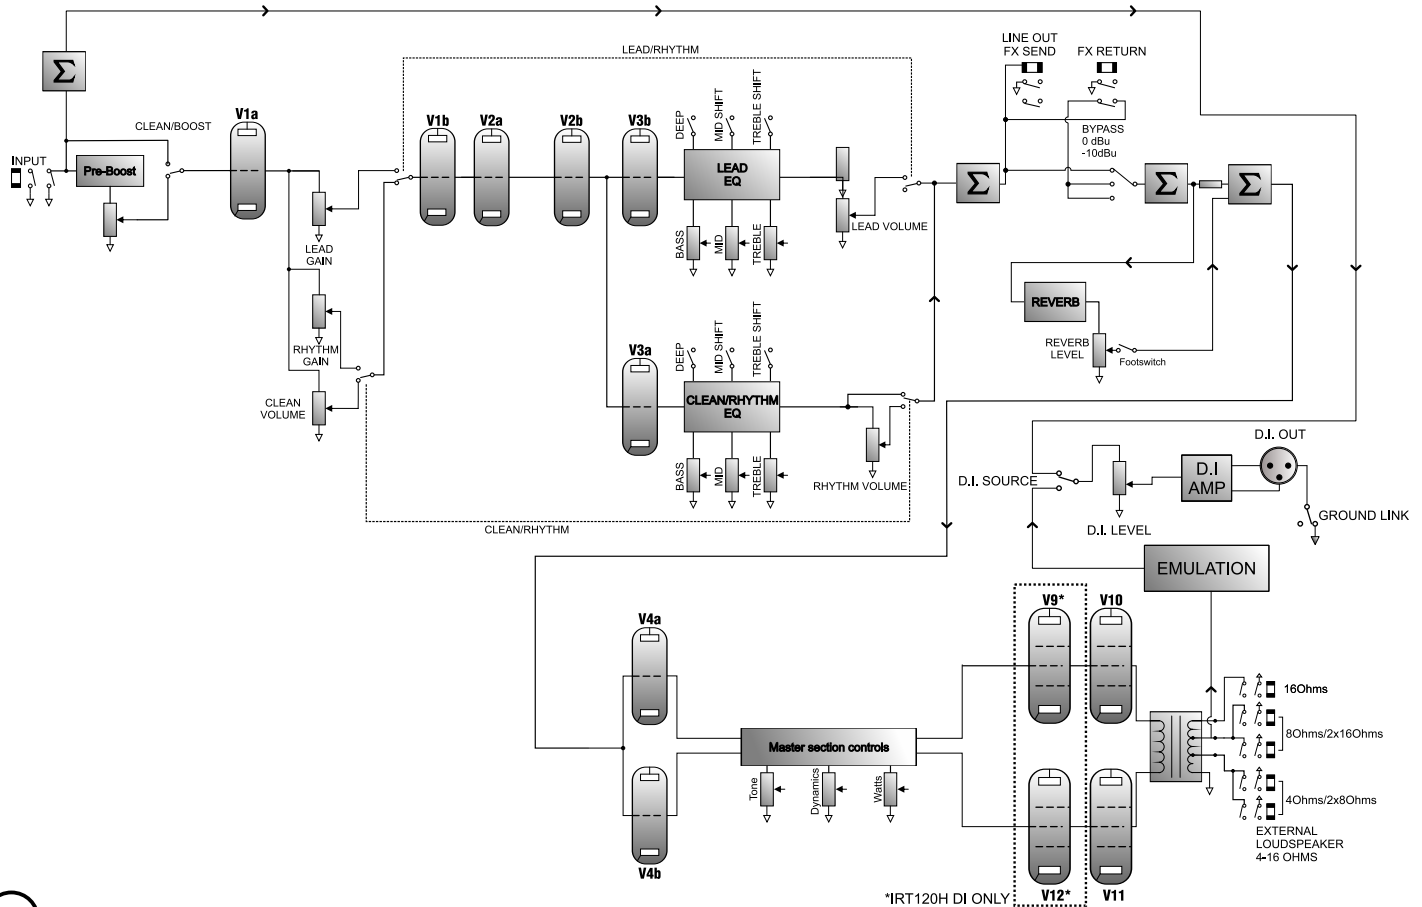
LEAD/RHYTHM

LINE OUT
FX SEND

FX RETURN

INPUT

Pre-Boost

CLEAN/BOOST

V1a

LEAD
GAIN

RHYTHM
GAIN

CLEAN
VOLUME

V1b

V2a

V2b

V3b

DEEP

MID SHIFT

TREBLE SHIFT

LEAD
EQ

BASS

MID

TREBLE

LEAD VOLUME

BYPASS
0 dBu
-10dBu

REVERB

REVERB
LEVEL

Footswitch

V3a

DEEP

MID SHIFT

TREBLE SHIFT

CLEAN/RHYTHM
EQ

BASS

MID

TREBLE

RHYTHM VOLUME

CLEAN/RHYTHM

D.I. OUT

D.I. SOURCE

D.I
AMP

D.I. LEVEL

GROUND LINK

EMULATION

V4a

V4b

Master section controls

Tone

Dynamics

Watts

V9*

V10

V12*

V11

16Ohms

8Ohms/2x16Ohms

4Ohms/2x8Ohms

EXTERNAL
LOUDSPEAKER
4-16 OHMS

*IRT120H DI ONLY